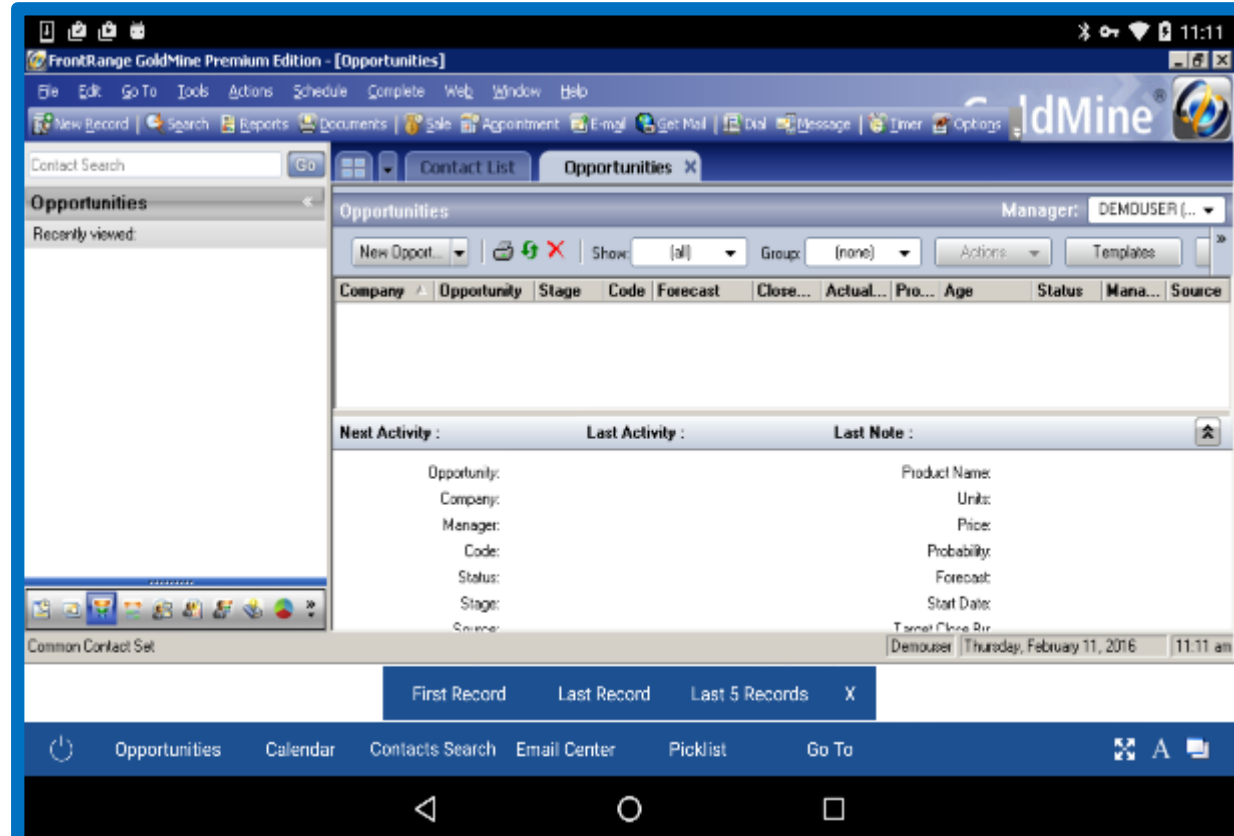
11:11

FrontRange GoldMine Premium Edition - [Opportunities]

File Edit Go To Tools Actions Schedule Complete Web Window Help

New Record | Search Reports Documents | Sale Appointment E-mail Get Mail | Dial Message | Timer Options

GoldMine

Contact Search Go

Opportunities

Recently viewed:

Contact List Opportunities X

Opportunities Manager: DEMOUSER (...

New Opport... Show: (all) Group: (none) Actions Templates

| Company | Opportunity | Stage | Code | Forecast | Close... | Actual... | Pro... | Age | Status | Mana... | Source |
|---|---|---|---|---|---|---|---|---|---|---|---|

Next Activity : Last Activity : Last Note :

Opportunity:
Company:
Manager:
Code:
Status:
Stage:
Source:

Product Name:
Units:
Price:
Probability:
Forecast:
Start Date:
Target Close By:

Common Contact Set

Demouser Thursday, February 11, 2016 11:11 am

First Record Last Record Last 5 Records X

Opportunities Calendar Contacts Search Email Center Picklist Go To

A